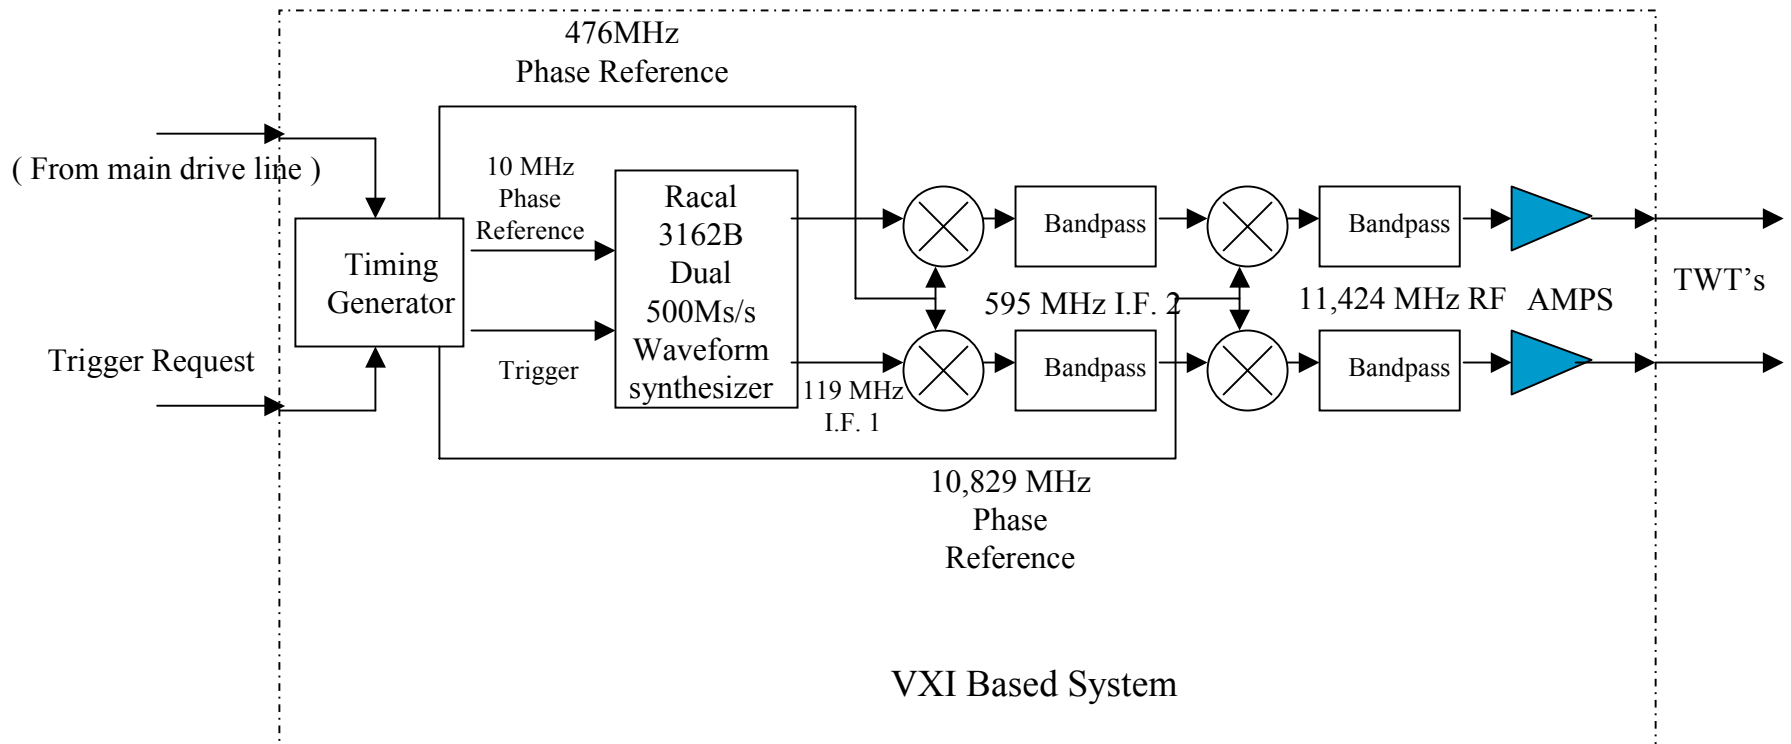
476MHz
Phase Reference

( From main drive line )

Trigger Request

Timing
Generator

10 MHz
Phase
Reference

Trigger

Racal
3162B
Dual
500Ms/s
Waveform
synthesizer

119 MHz
I.F. 1

Bandpass

Bandpass

595 MHz I.F. 2

Bandpass

Bandpass

11,424 MHz RF

AMPS

TWT's

10,829 MHz
Phase
Reference

VXI Based System